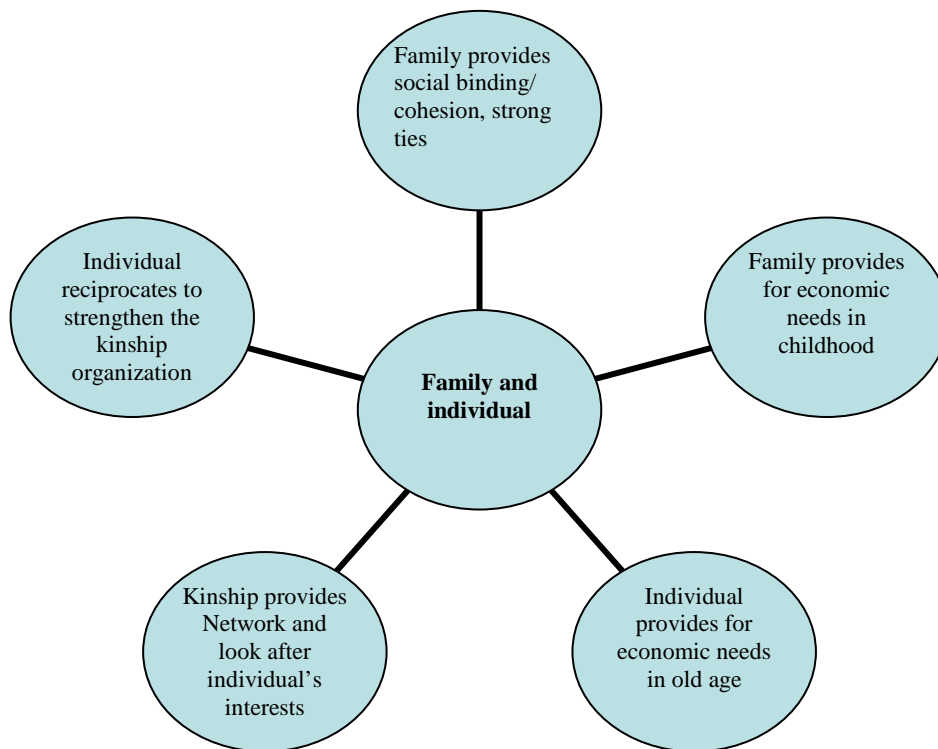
Family provides social binding/ cohesion, strong ties

Individual reciprocates to strengthen the kinship organization

Family and individual

Family provides for economic needs in childhood

Kinship provides Network and look after individual's interests

Individual provides for economic needs in old age